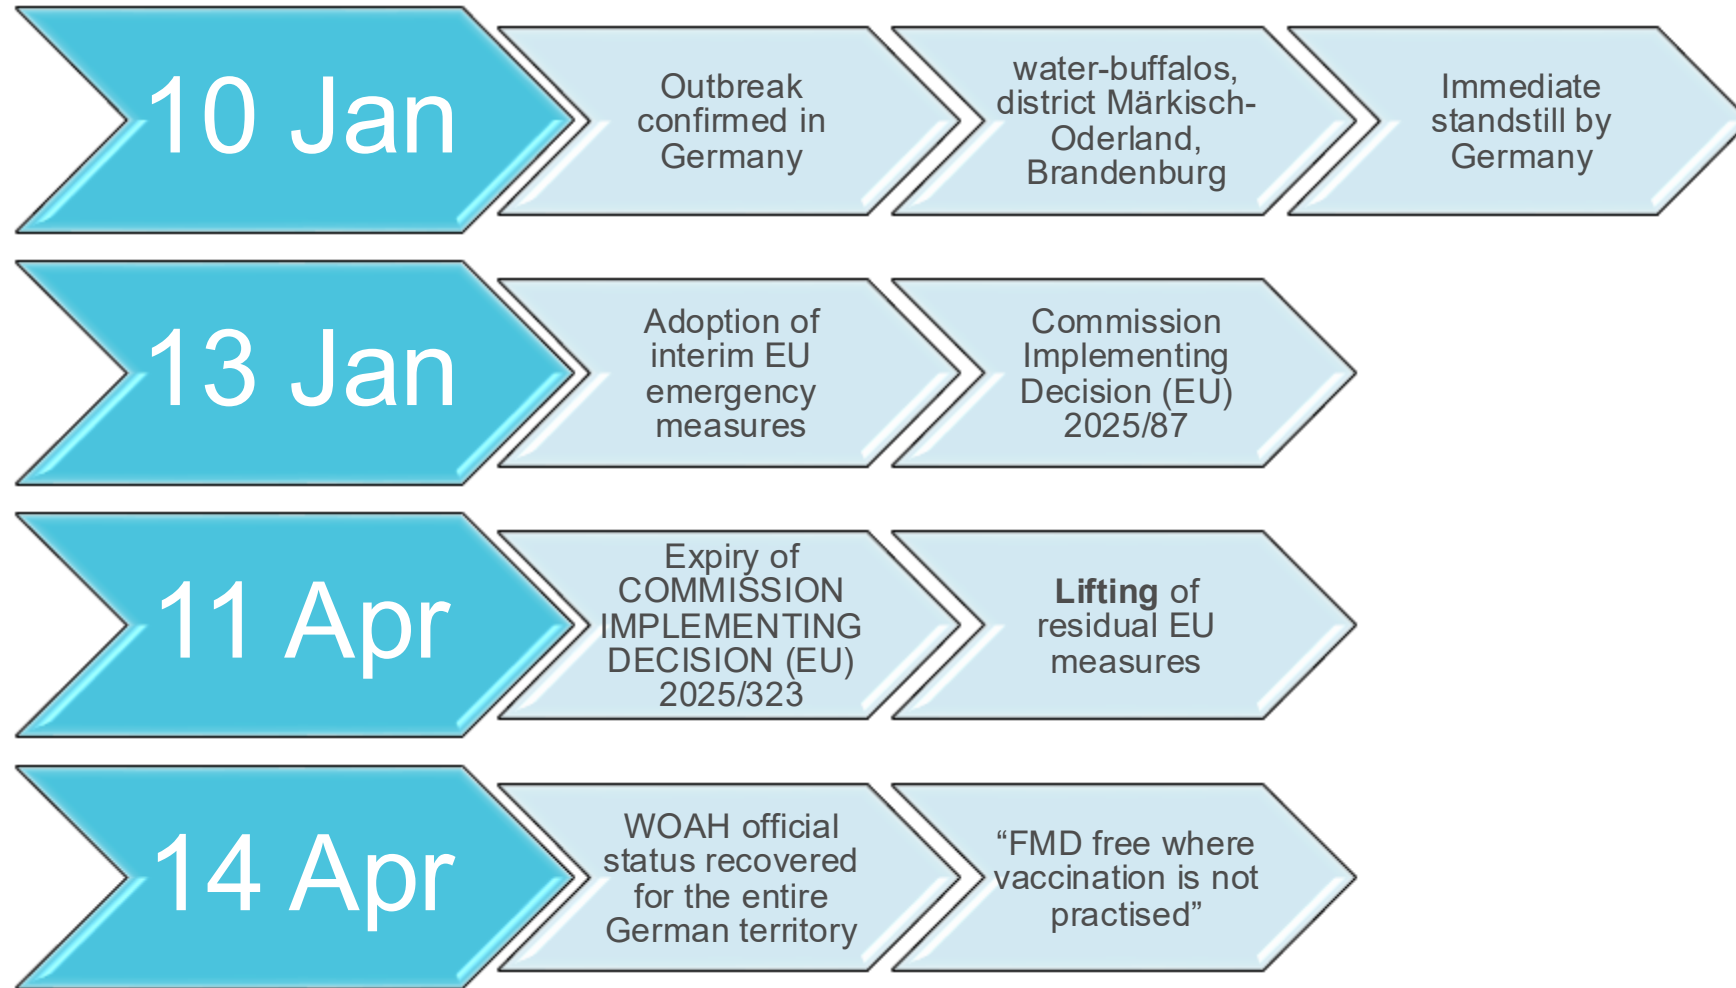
10 Jan

Outbreak confirmed in Germany

water-buffalos, district Märkisch-Oderland, Brandenburg

Immediate standstill by Germany

13 Jan

Adoption of interim EU emergency measures

Commission Implementing Decision (EU) 2025/87

11 Apr

Expiry of COMMISSION IMPLEMENTING DECISION (EU) 2025/323

**Lifting** of residual EU measures

14 Apr

WOAH official status recovered for the entire German territory

“FMD free where vaccination is not practised”